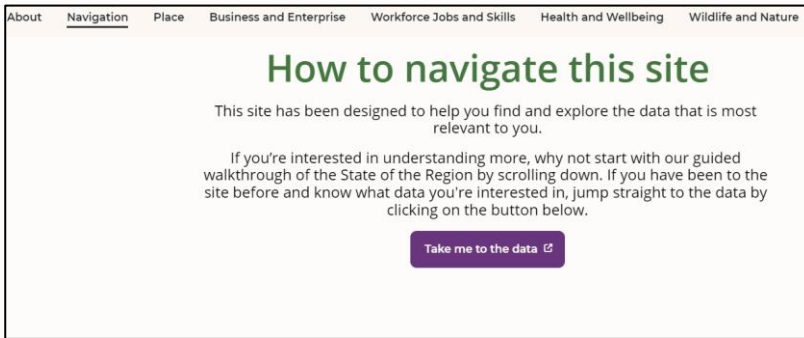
About Navigation Place Business and Enterprise Workforce Jobs and Skills Health and Wellbeing Wildlife and Nature

How to navigate this site

This site has been designed to help you find and explore the data that is most relevant to you.

If you're interested in understanding more, why not start with our guided walkthrough of the State of the Region by scrolling down. If you have been to the site before and know what data you're interested in, jump straight to the data by clicking on the button below.

Take me to the data